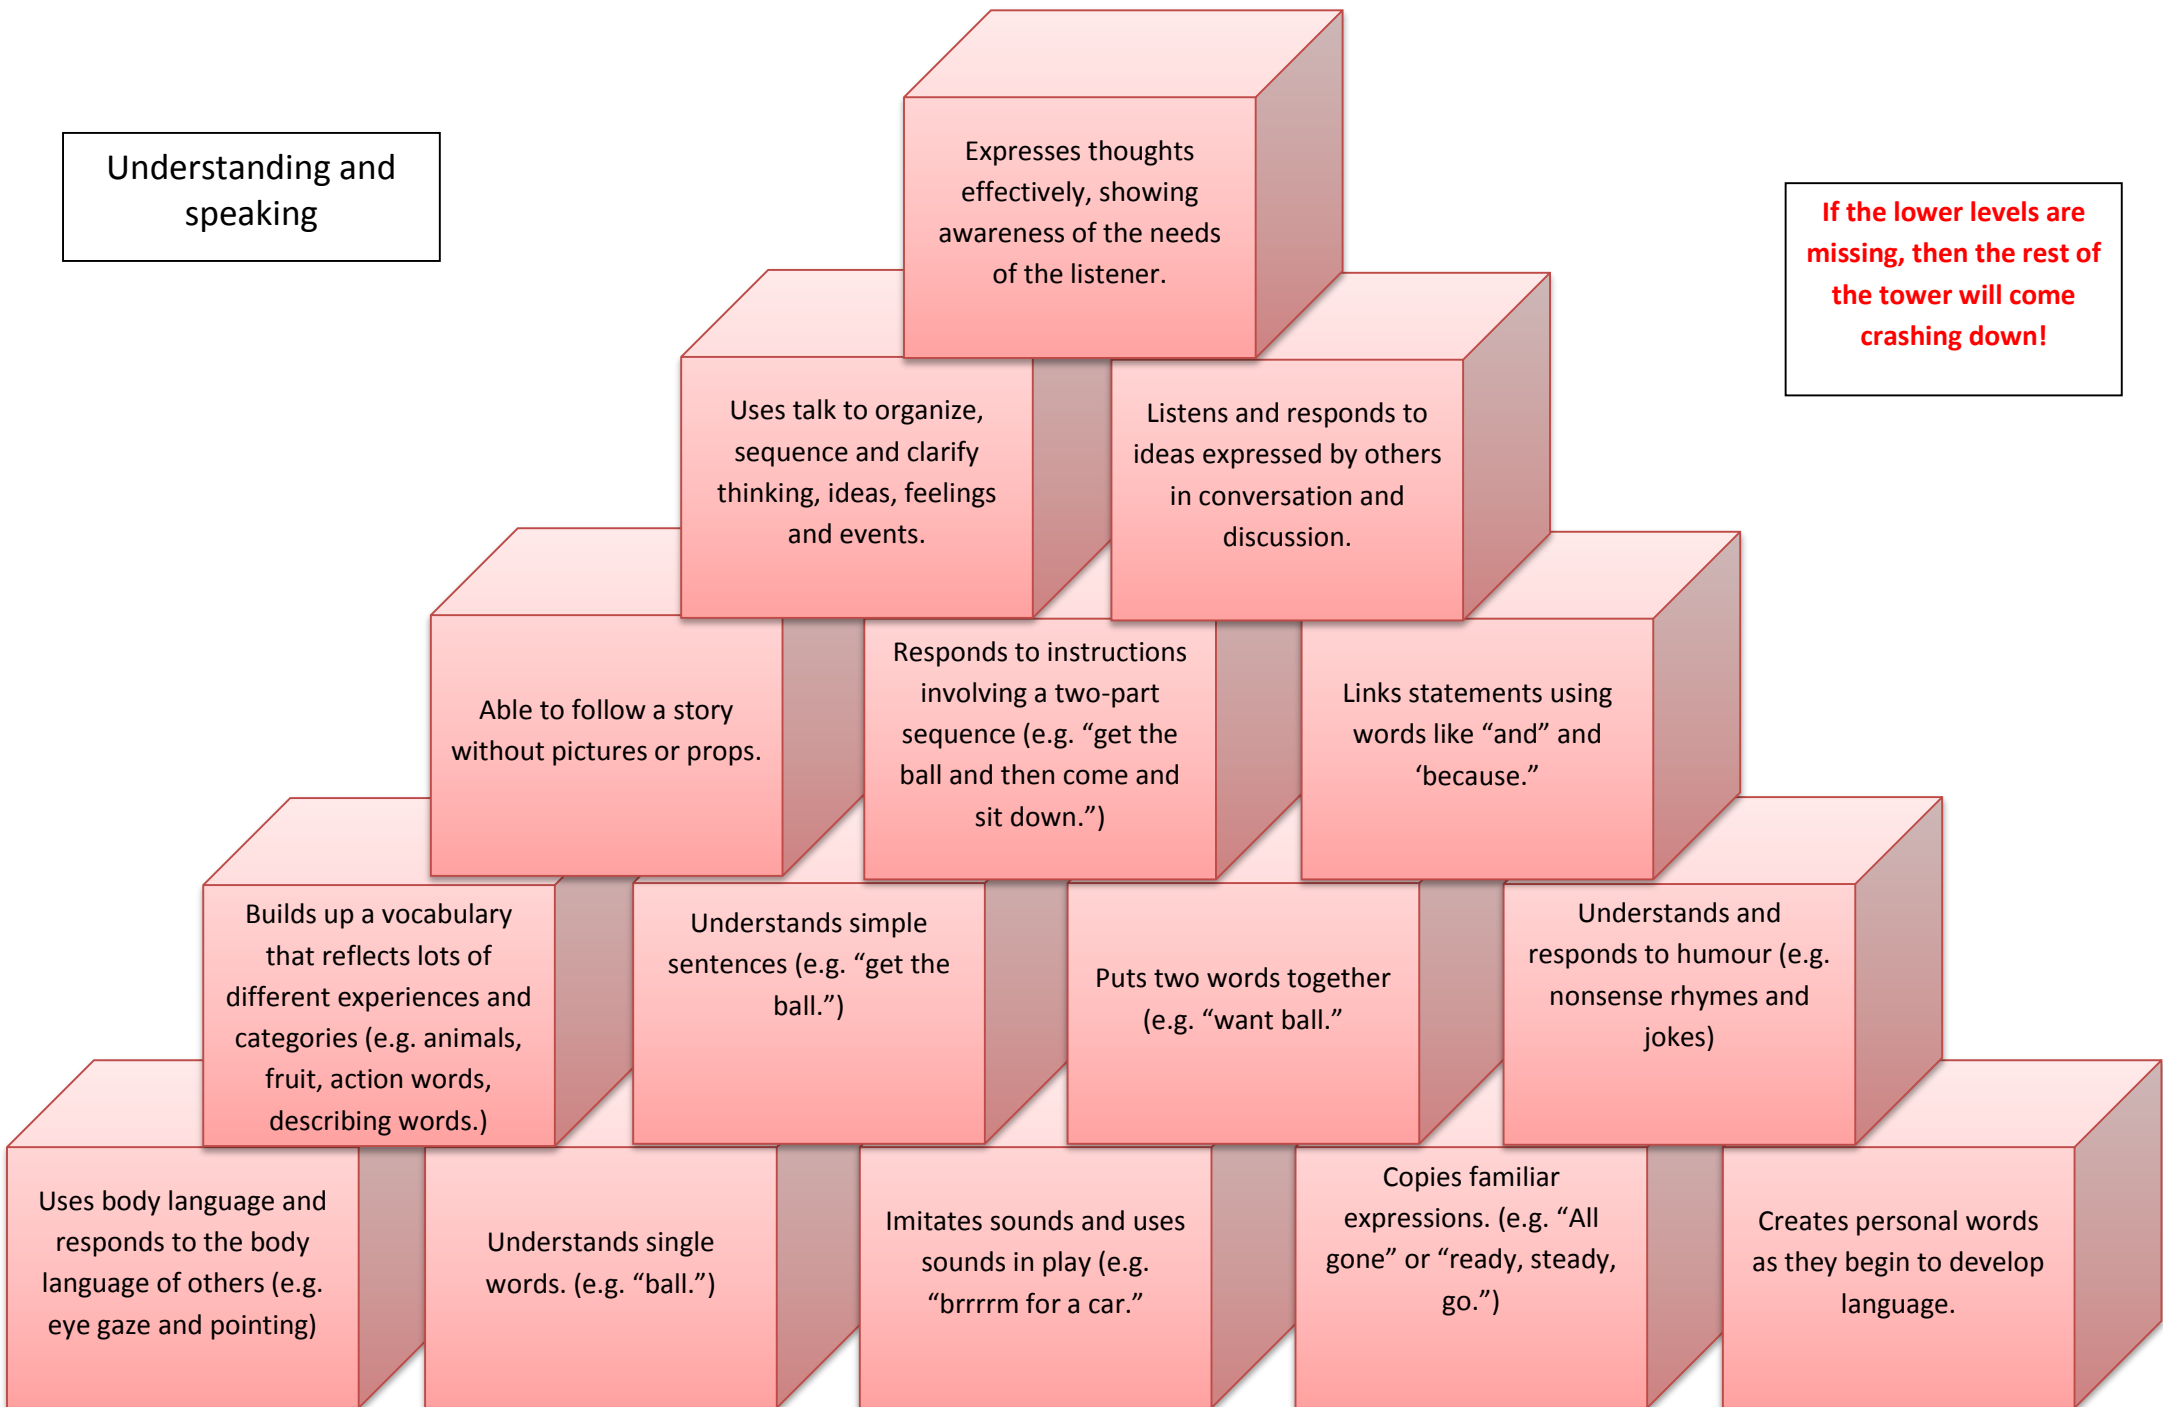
Understanding and speaking

Expresses thoughts effectively, showing awareness of the needs of the listener.

If the lower levels are missing, then the rest of the tower will come crashing down!

Uses talk to organize, sequence and clarify thinking, ideas, feelings and events.

Listens and responds to ideas expressed by others in conversation and discussion.

Able to follow a story without pictures or props.

Responds to instructions involving a two-part sequence (e.g. “get the ball and then come and sit down.”)

Links statements using words like “and” and ‘because.”

Builds up a vocabulary that reflects lots of different experiences and categories (e.g. animals, fruit, action words, describing words.)

Understands simple sentences (e.g. “get the ball.”)

Puts two words together (e.g. “want ball.”

Understands and responds to humour (e.g. nonsense rhymes and jokes)

Uses body language and responds to the body language of others (e.g. eye gaze and pointing)

Understands single words. (e.g. “ball.”)

Imitates sounds and uses sounds in play (e.g. “brrrrm for a car.”

Copies familiar expressions. (e.g. “All gone” or “ready, steady, go.”)

Creates personal words as they begin to develop language.